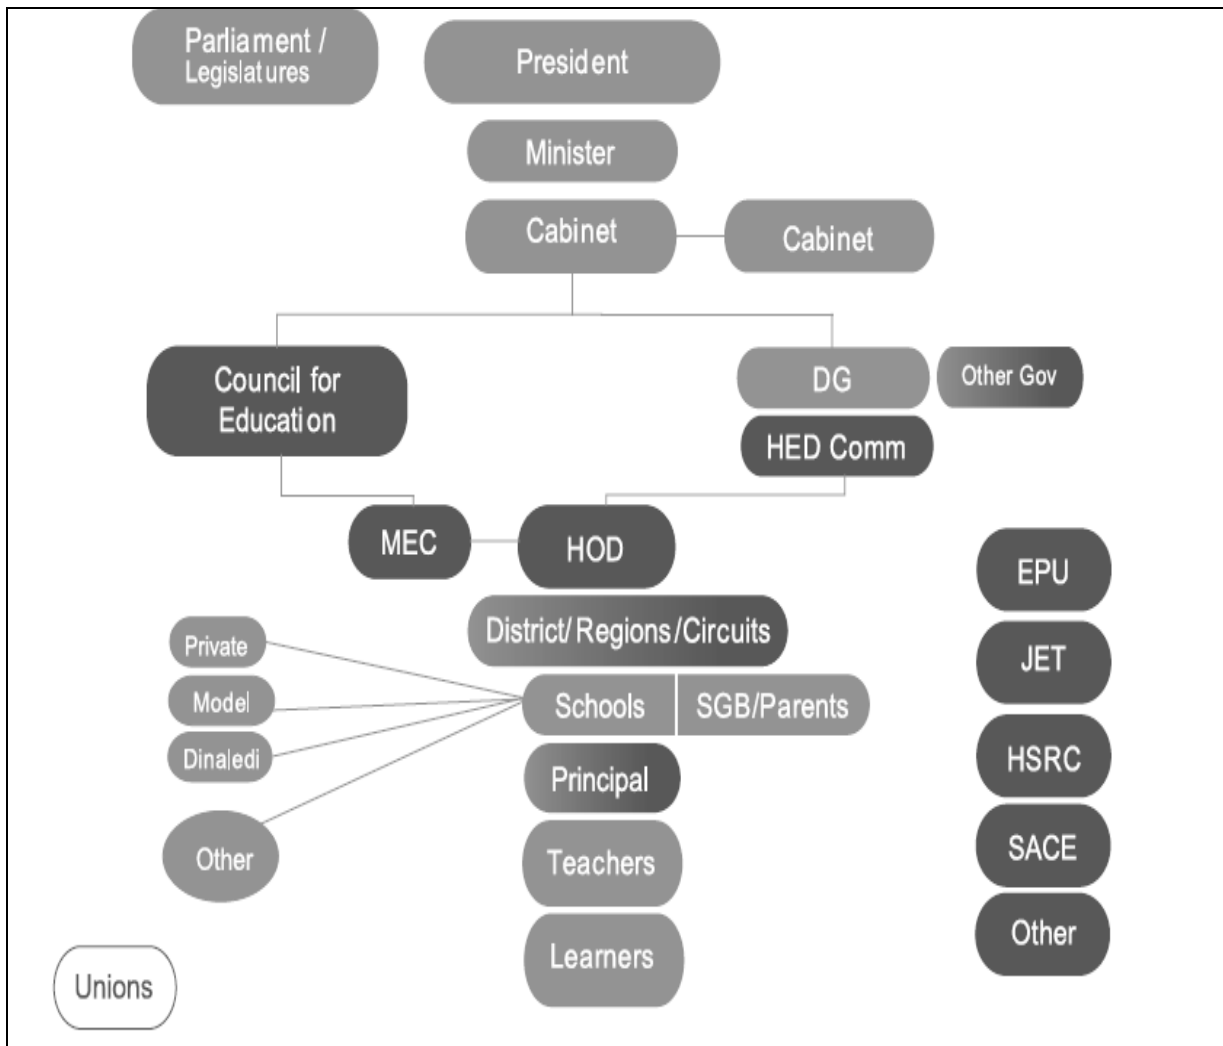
Parliament / Legislatures

President

Minister

Cabinet

Cabinet

Council for Education

DG

Other Gov

HED Comm

MEC

HOD

District/Regions/Circuits

Private

Model

Dinaledi

Other

Schools

SGB/Parents

Principal

Teachers

Learners

EPU

JET

HSRC

SACE

Other

Unions